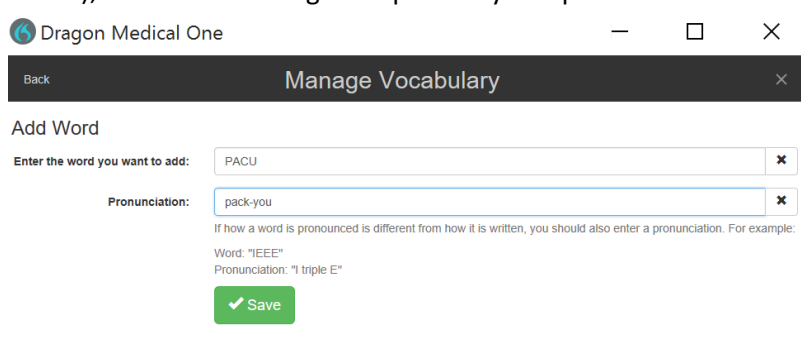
Dragon Medical One

Back

Manage Vocabulary

Add Word

Enter the word you want to add: PACU

Pronunciation: pack-you

If how a word is pronounced is different from how it is written, you should also enter a pronunciation. For example:

Word: "IEEE"
Pronunciation: "I triple E"

Save